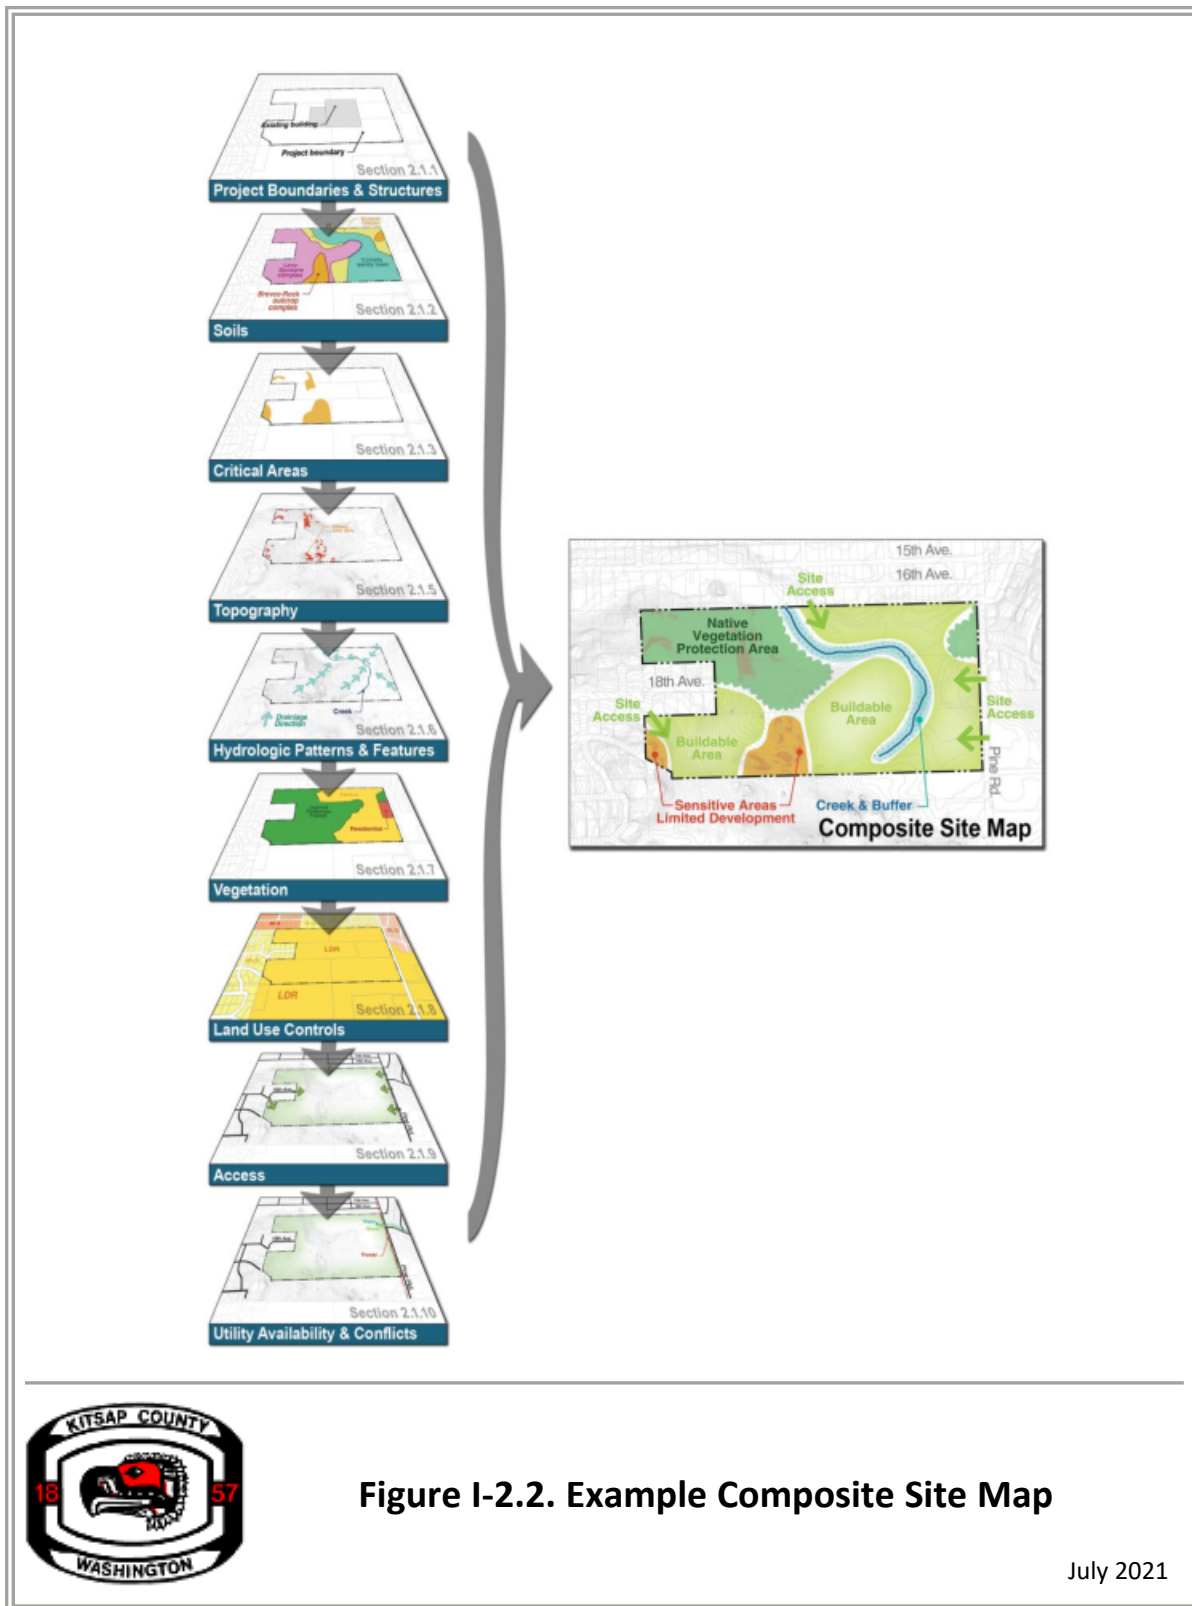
Existing building
Project boundary
Section 2.1.1
Project Boundaries & Structures

Section 2.1.2
Soils

Section 2.1.3
Critical Areas

Section 2.1.5
Topography

Drainage Direction
Creek
Section 2.1.6
Hydrologic Patterns & Features

Residential
Section 2.1.7
Vegetation

LDR
LDR
Section 2.1.8
Land Use Controls

Section 2.1.9
Access

Section 2.1.10
Utility Availability & Conflicts

15th Ave.
16th Ave.
Site Access
Native Vegetation Protection Area
18th Ave.
Site Access
Buildable Area
Site Access
Buildable Area
Pine Rd.
Sensitive Areas Limited Development
Creek & Buffer
Composite Site Map

KITSAP COUNTY
18
57
WASHINGTON

Figure I-2.2. Example Composite Site Map

July 2021